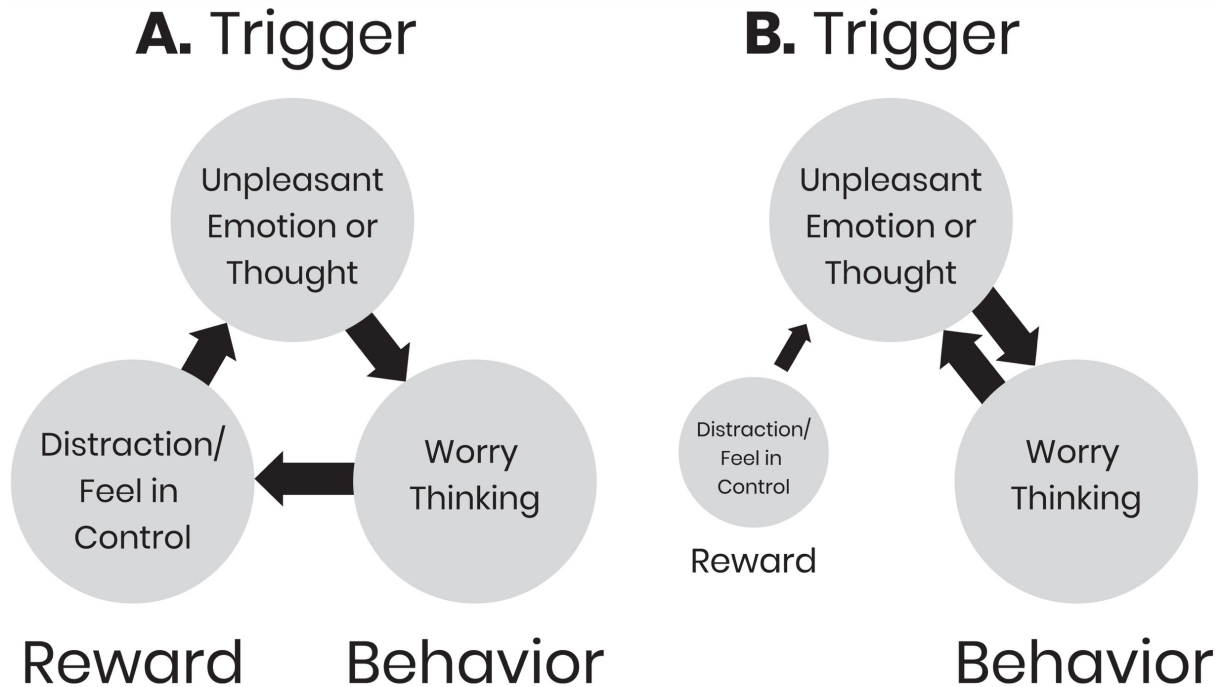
A. Trigger

Unpleasant Emotion or Thought

Distraction/ Feel in Control

Worry Thinking

Reward

Behavior

B. Trigger

Unpleasant Emotion or Thought

Distraction/ Feel in Control

Reward

Worry Thinking

Behavior